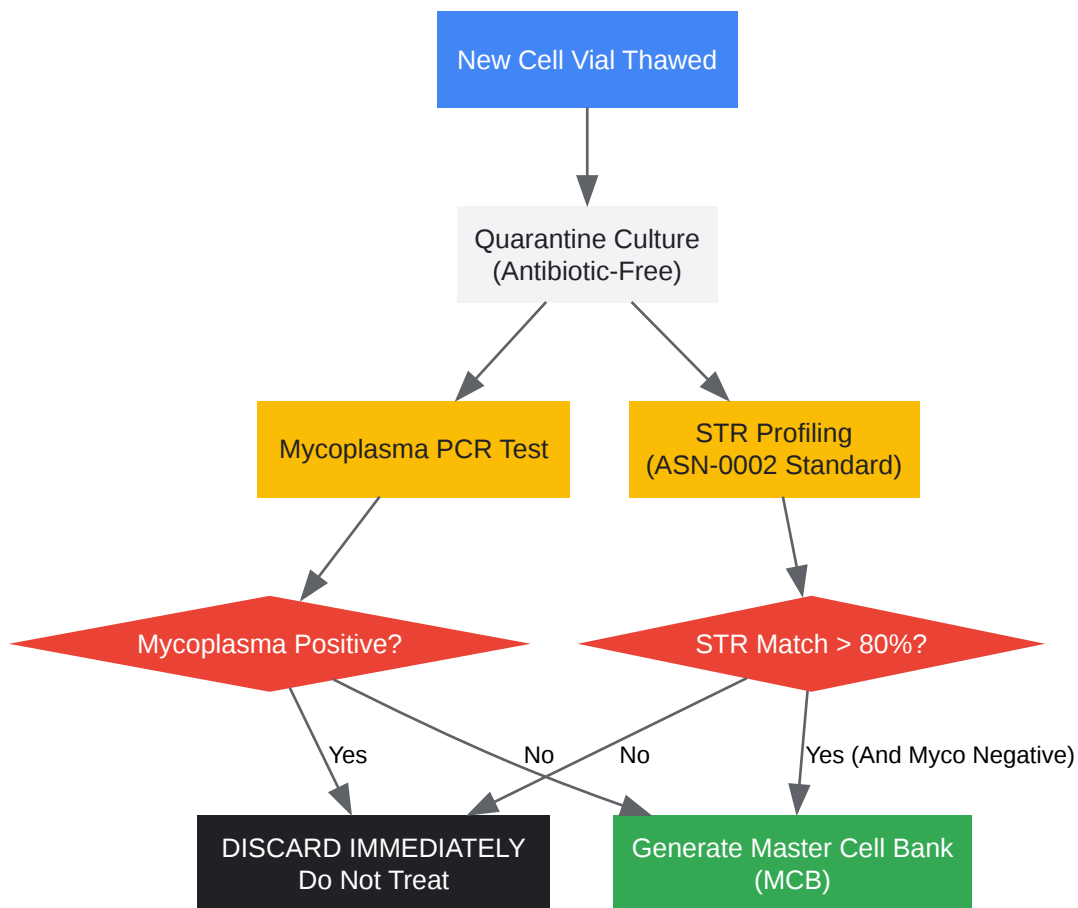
New Cell Vial Thawed

Quarantine Culture
(Antibiotic-Free)

Mycoplasma PCR Test

STR Profiling
(ASN-0002 Standard)

Mycoplasma Positive?

STR Match > 80%?

Yes

No

No

Yes (And Myco Negative)

DISCARD IMMEDIATELY
Do Not Treat

Generate Master Cell Bank
(MCB)